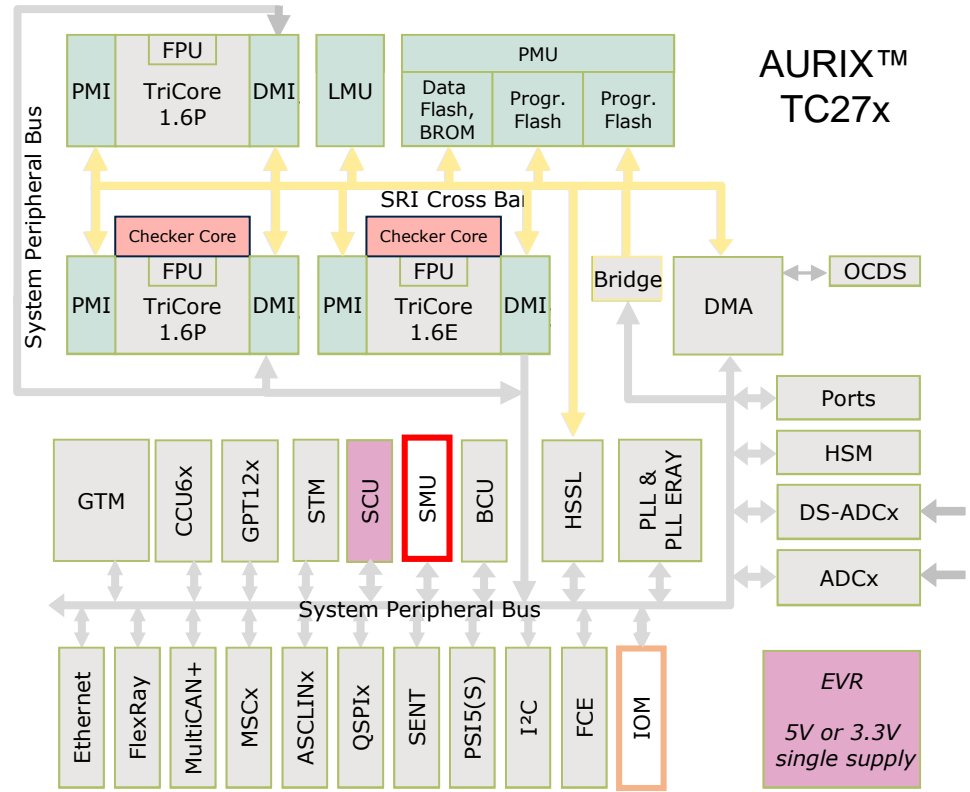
AURIX™
TC27x

System Peripheral Bus

FPU
PMI
TriCore
1.6P
DMI

LMU

PMU
Data Flash, BROM
Progr. Flash
Progr. Flash

SRI Cross Bar

Checker Core
FPU
PMI
TriCore
1.6P
DMI

Checker Core
FPU
PMI
TriCore
1.6E
DMI

Bridge

DMA

OCDS

Ports

HSM

DS-ADCx

ADCx

GTM
CCU6x
GPT12x
STM
SCU
SMU
BCU
HSSL
PLL & PLL ERAY

System Peripheral Bus

Ethernet
FlexRay
MultiCAN+
MSCx
ASCLINx
QSPIx
SENT
PSI5(S)
I²C
FCE
IOM

EVR
5V or 3.3V
single supply